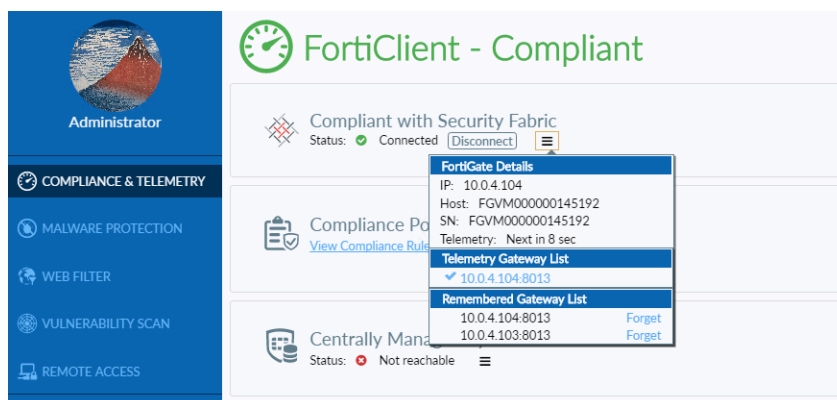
Administrator

COMPLIANCE & TELEMETRY

MALWARE PROTECTION

WEB FILTER

VULNERABILITY SCAN

REMOTE ACCESS

FortiClient - Compliant

Compliant with Security Fabric
Status: Connected Disconnect

FortiGate Details
IP: 10.0.4.104
Host: FGVM000000145192
SN: FGVM000000145192
Telemetry: Next in 8 sec

Telemetry Gateway List
10.0.4.104:8013

Remembered Gateway List
10.0.4.104:8013 Forget
10.0.4.103:8013 Forget

Compliance Po
View Compliance Rule

Centrally Manag
Status: Not reachable